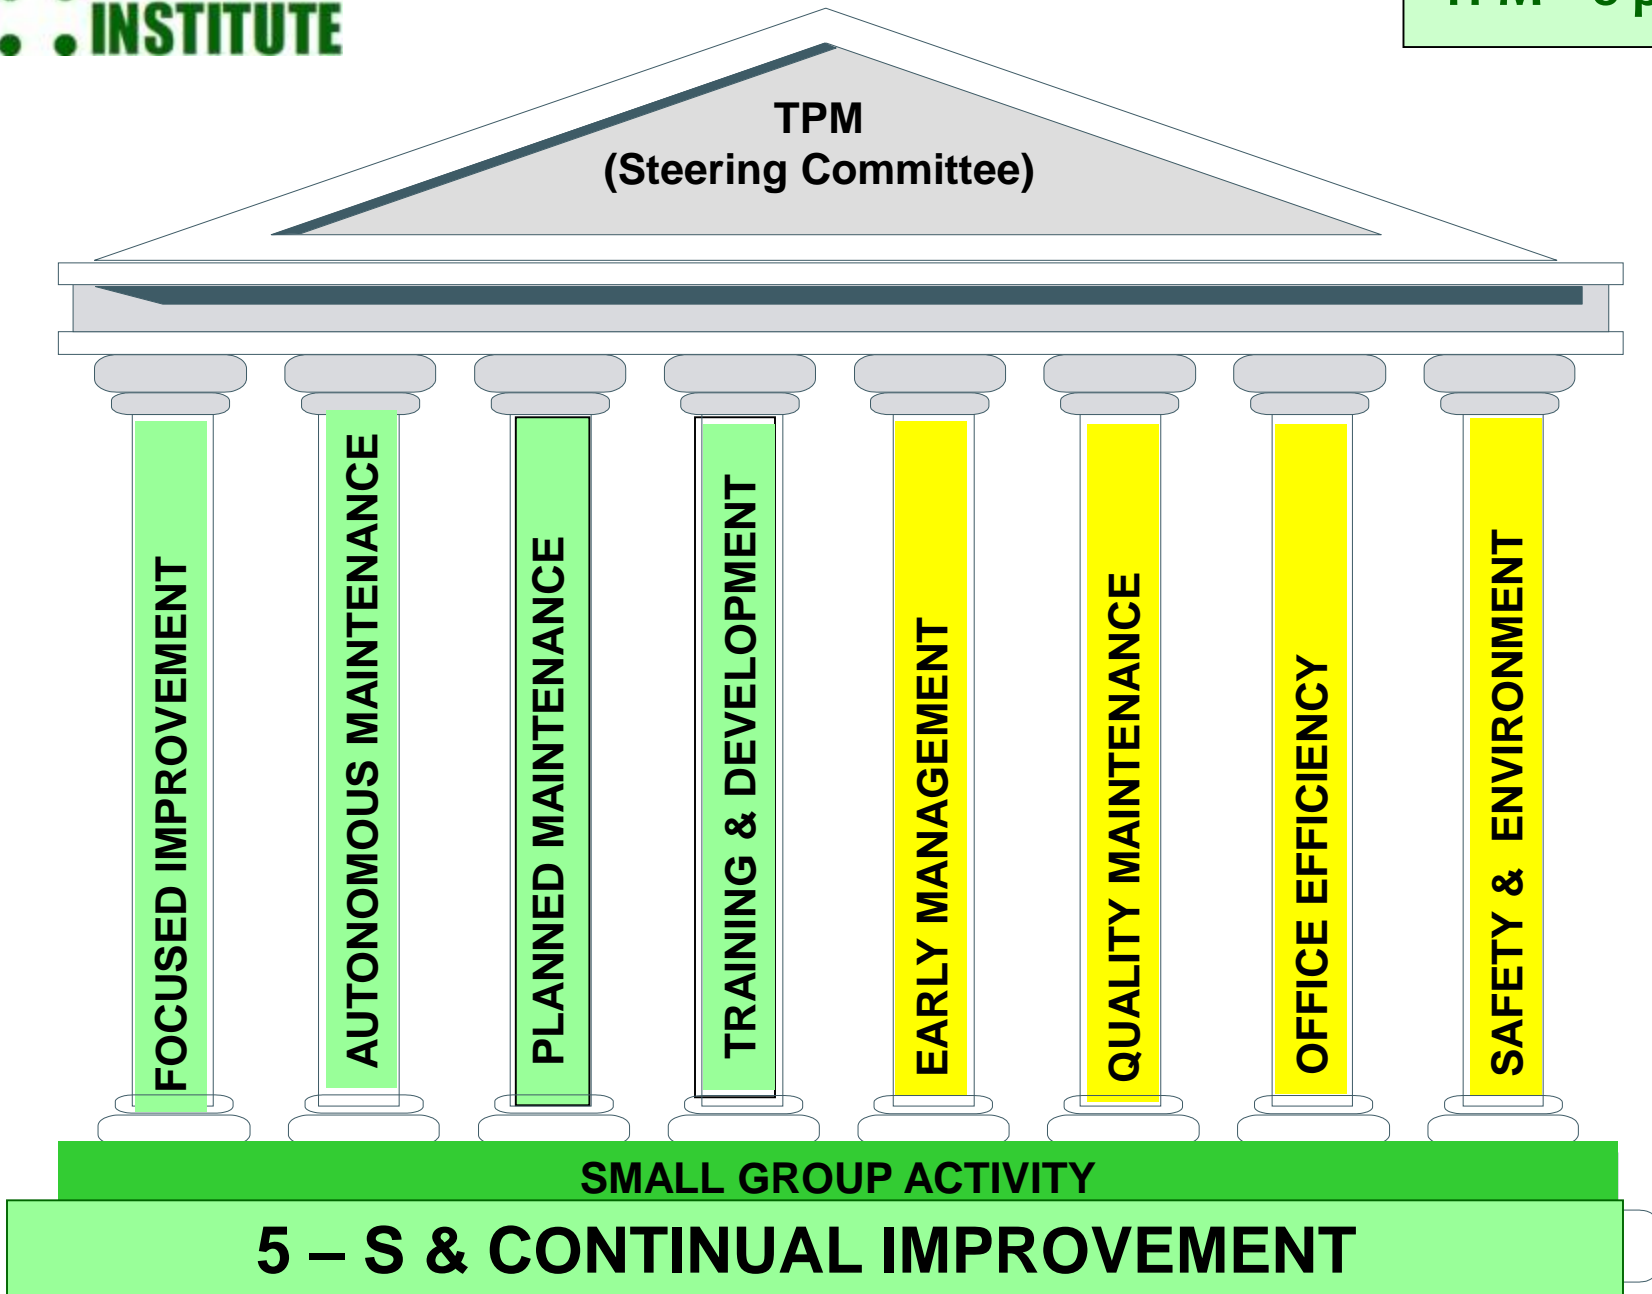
INSTITUTE

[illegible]

TPM
(Steering Committee)

FOCUSED IMPROVEMENT

AUTONOMOUS MAINTENANCE

PLANNED MAINTENANCE

TRAINING & DEVELOPMENT

EARLY MANAGEMENT

QUALITY MAINTENANCE

OFFICE EFFICIENCY

SAFETY & ENVIRONMENT

SMALL GROUP ACTIVITY

5 – S & CONTINUAL IMPROVEMENT